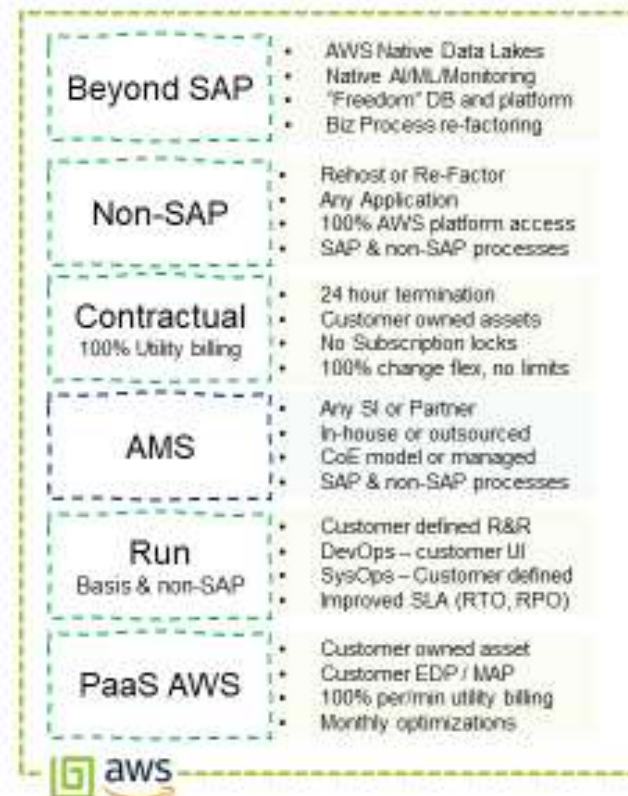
Beyond SAP

- AWS Native Data Lakes
- Native AI/ML/Monitoring
- "Freedom" DB and platform
- Biz Process re-factoring

Non-SAP

- Rehost or Re-Factor
- Any Application
- 100% AWS platform access
- SAP & non-SAP processes

Contractual
100% Utility billing

- 24 hour termination
- Customer owned assets
- No Subscription locks
- 100% change flex, no limits

AMS

- Any SI or Partner
- In-house or outsourced
- CoE model or managed
- SAP & non-SAP processes

Run
Basis & non-SAP

- Customer defined R&R
- DevOps – customer UI
- SysOps – Customer defined
- Improved SLA (RTO, RPO)

PaaS AWS

- Customer owned asset
- Customer EDP / MAP
- 100% per/min utility billing
- Monthly optimizations

aws